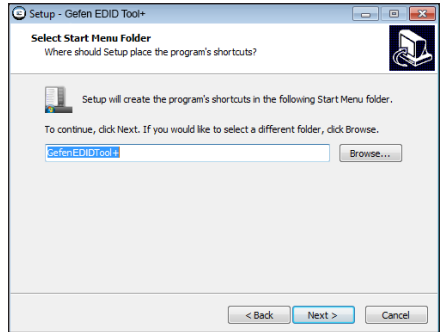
Setup - Gefen EDID Tool+

Select Start Menu Folder
Where should Setup place the program's shortcuts?

Setup will create the program's shortcuts in the following Start Menu folder.

To continue, click Next. If you would like to select a different folder, click Browse.

GefenEDIDTool+

Browse...

< Back

Next >

Cancel